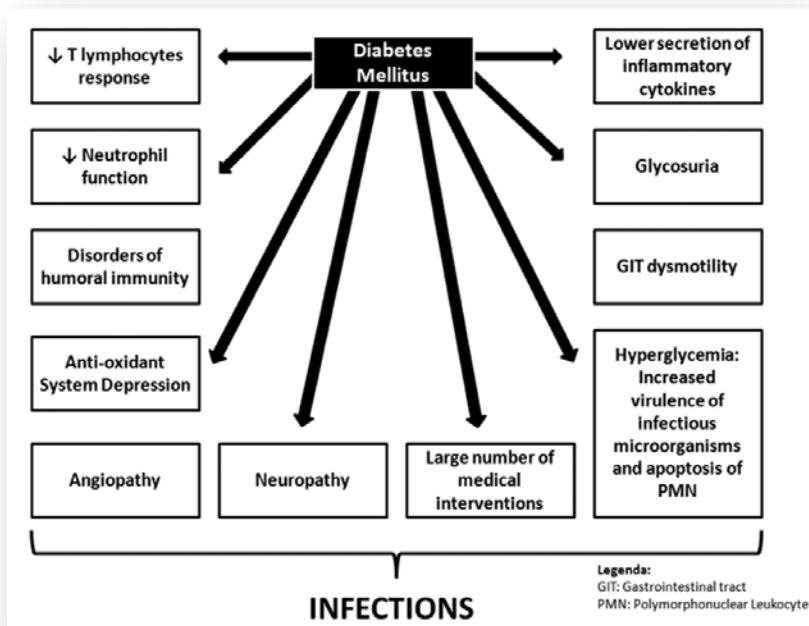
Diabetes Mellitus

↓ T lymphocytes response

↓ Neutrophil function

Disorders of humoral immunity

Anti-oxidant System Depression

Lower secretion of inflammatory cytokines

Glycosuria

GIT dysmotility

Hyperglycemia: Increased virulence of infectious microorganisms and apoptosis of PMN

Angiopathy

Neuropathy

Large number of medical interventions

INFECTIONS

Legenda:
GIT: Gastrointestinal tract
PMN: Polymorphonuclear Leukocyte